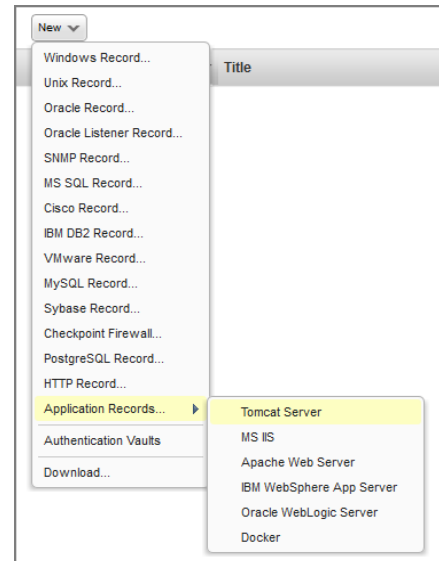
New

Title

Windows Record...
Unix Record...
Oracle Record...
Oracle Listener Record...
SNMP Record...
MS SQL Record...
Cisco Record...
IBM DB2 Record...
VMware Record...
MySQL Record...
Sybase Record...
Checkpoint Firewall...
PostgreSQL Record...
HTTP Record...
Application Records...
Authentication Vaults
Download...

Tomcat Server
MS IIS
Apache Web Server
IBM WebSphere App Server
Oracle WebLogic Server
Docker